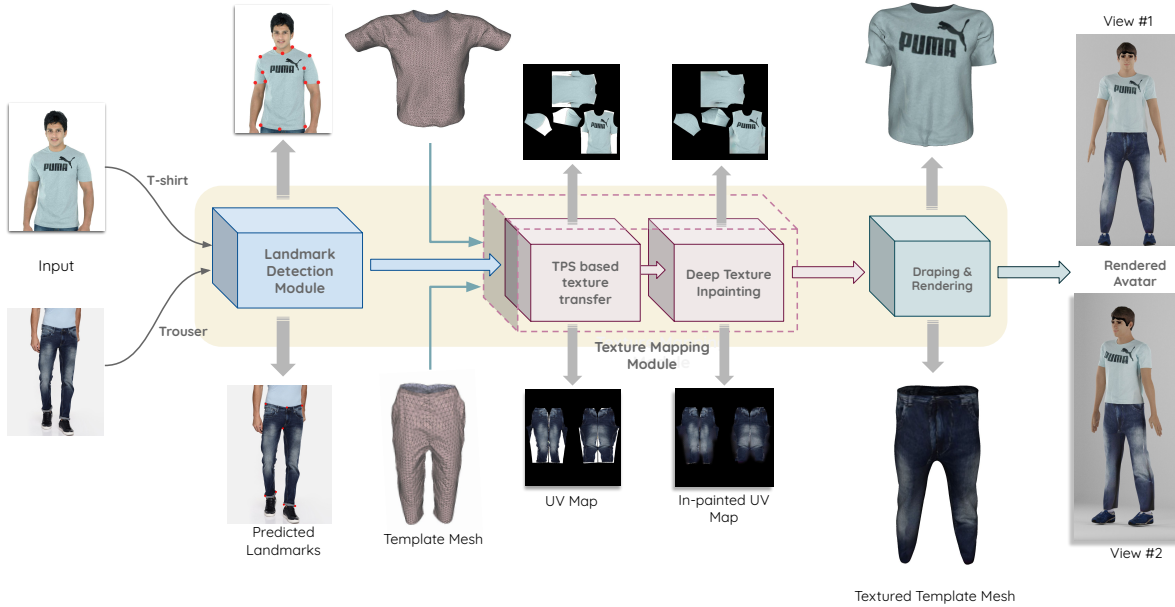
View #1

PUMA

PUMA

PUMA

T-shirt

Input

Landmark Detection Module

TPS based texture transfer

Deep Texture Inpainting

Draping & Rendering

Rendered Avatar

Trouser

Texture Mapping Module

Predicted Landmarks

Template Mesh

UV Map

In-painted UV Map

Textured Template Mesh

View #2